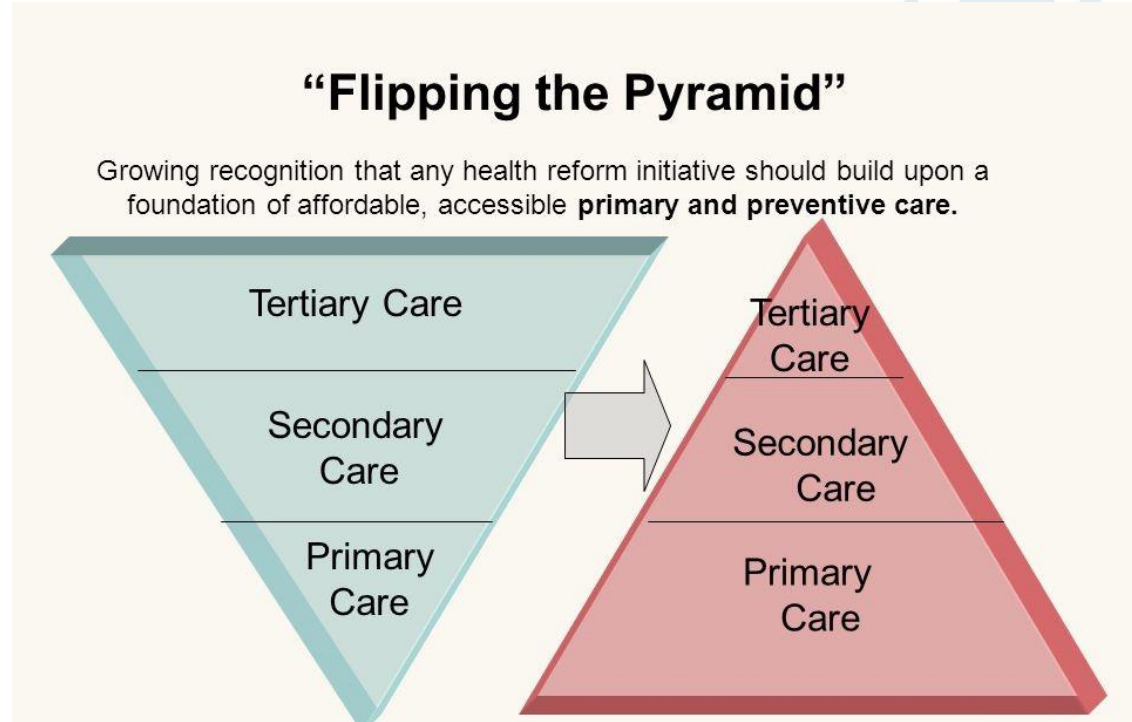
“Flipping the Pyramid”

Growing recognition that any health reform initiative should build upon a foundation of affordable, accessible **primary and preventive care.**

Tertiary Care

Secondary Care

Primary Care

Tertiary Care

Secondary Care

Primary Care